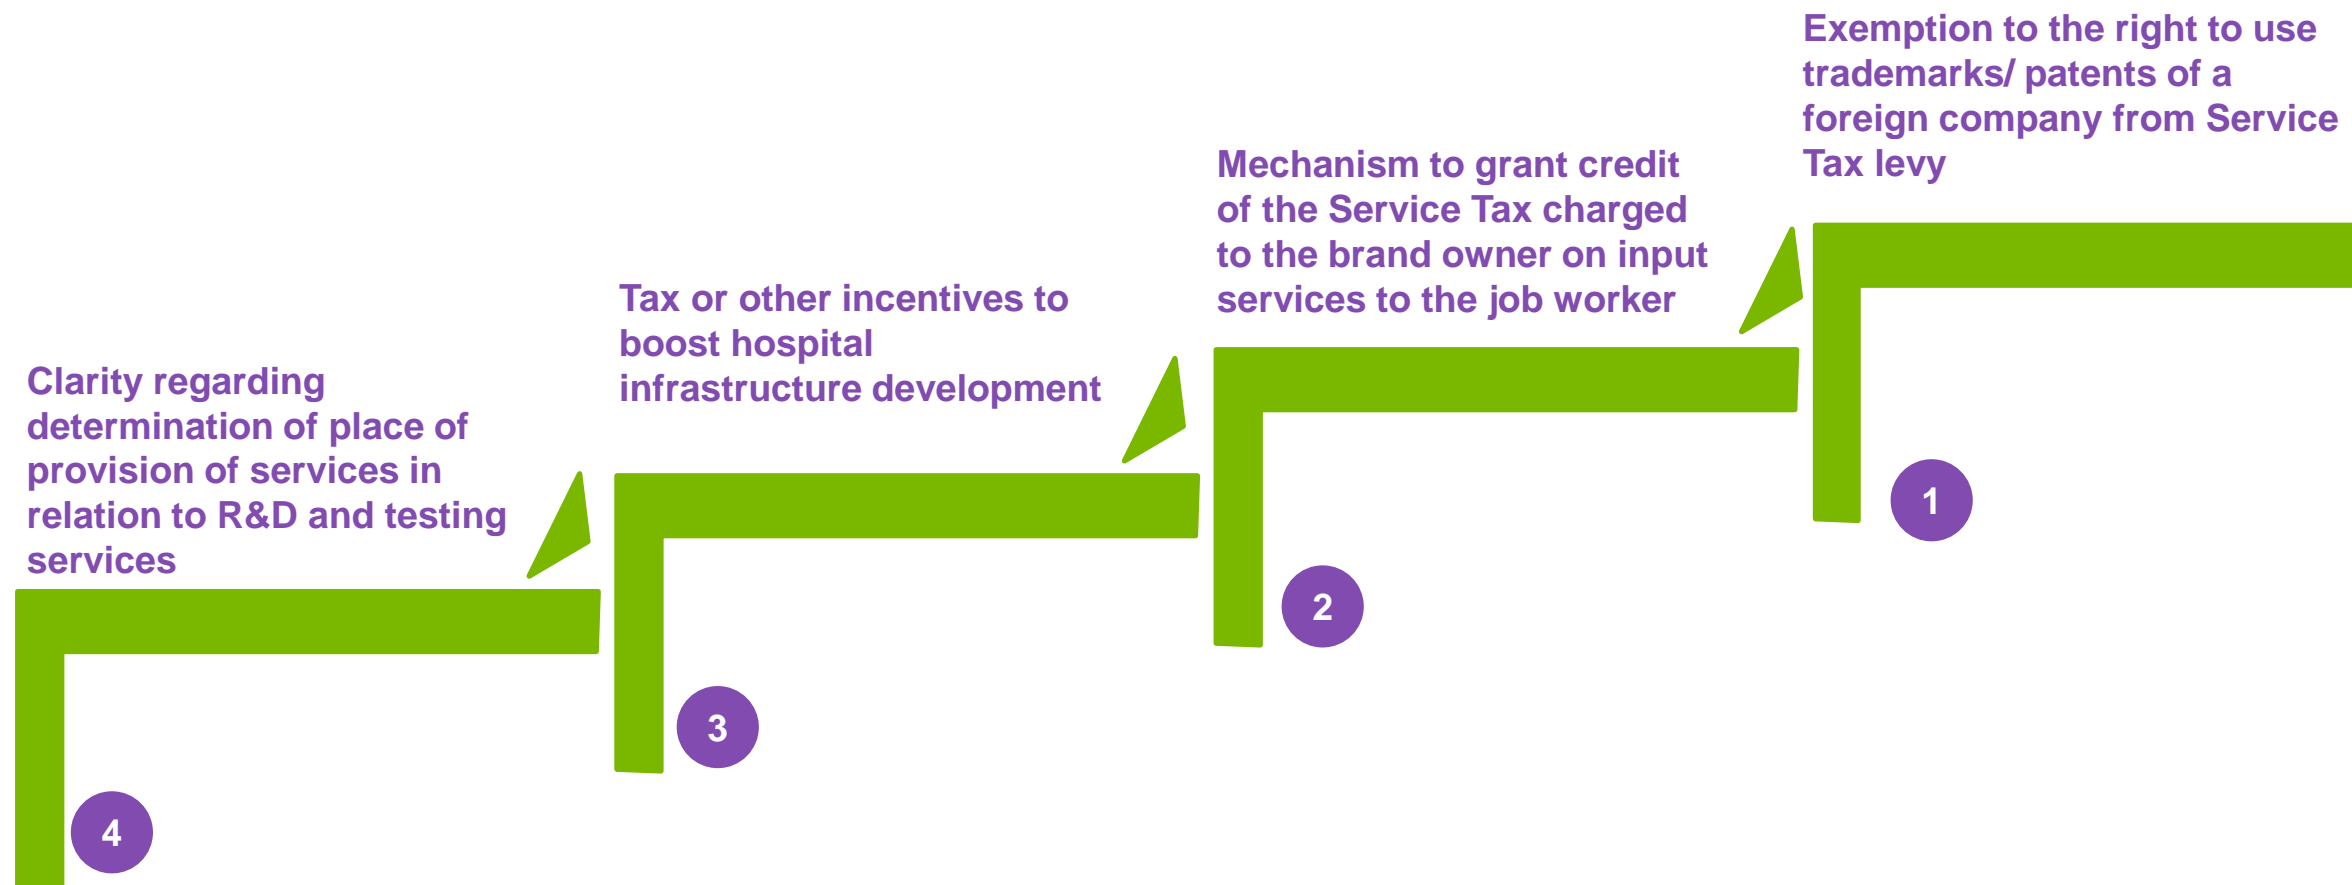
Exemption to the right to use trademarks/ patents of a foreign company from Service Tax levy

Mechanism to grant credit of the Service Tax charged to the brand owner on input services to the job worker

Tax or other incentives to boost hospital infrastructure development

Clarity regarding determination of place of provision of services in relation to R&D and testing services

1

2

3

4